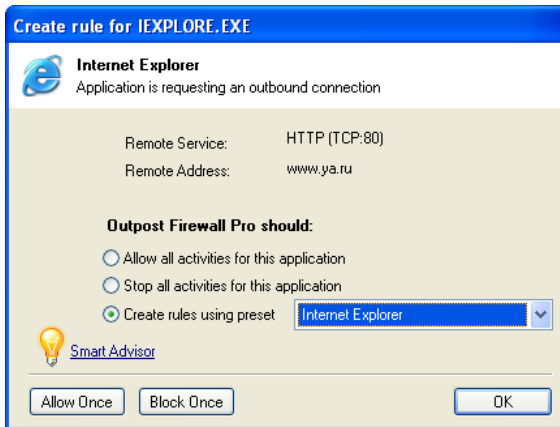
Create rule for IEXPLORE.EXE

Internet Explorer
Application is requesting an outbound connection

Remote Service: HTTP (TCP:80)
Remote Address: www.ya.ru

Outpost Firewall Pro should:

Allow all activities for this application
Stop all activities for this application
Create rules using preset Internet Explorer

Smart Advisor

Allow Once Block Once OK